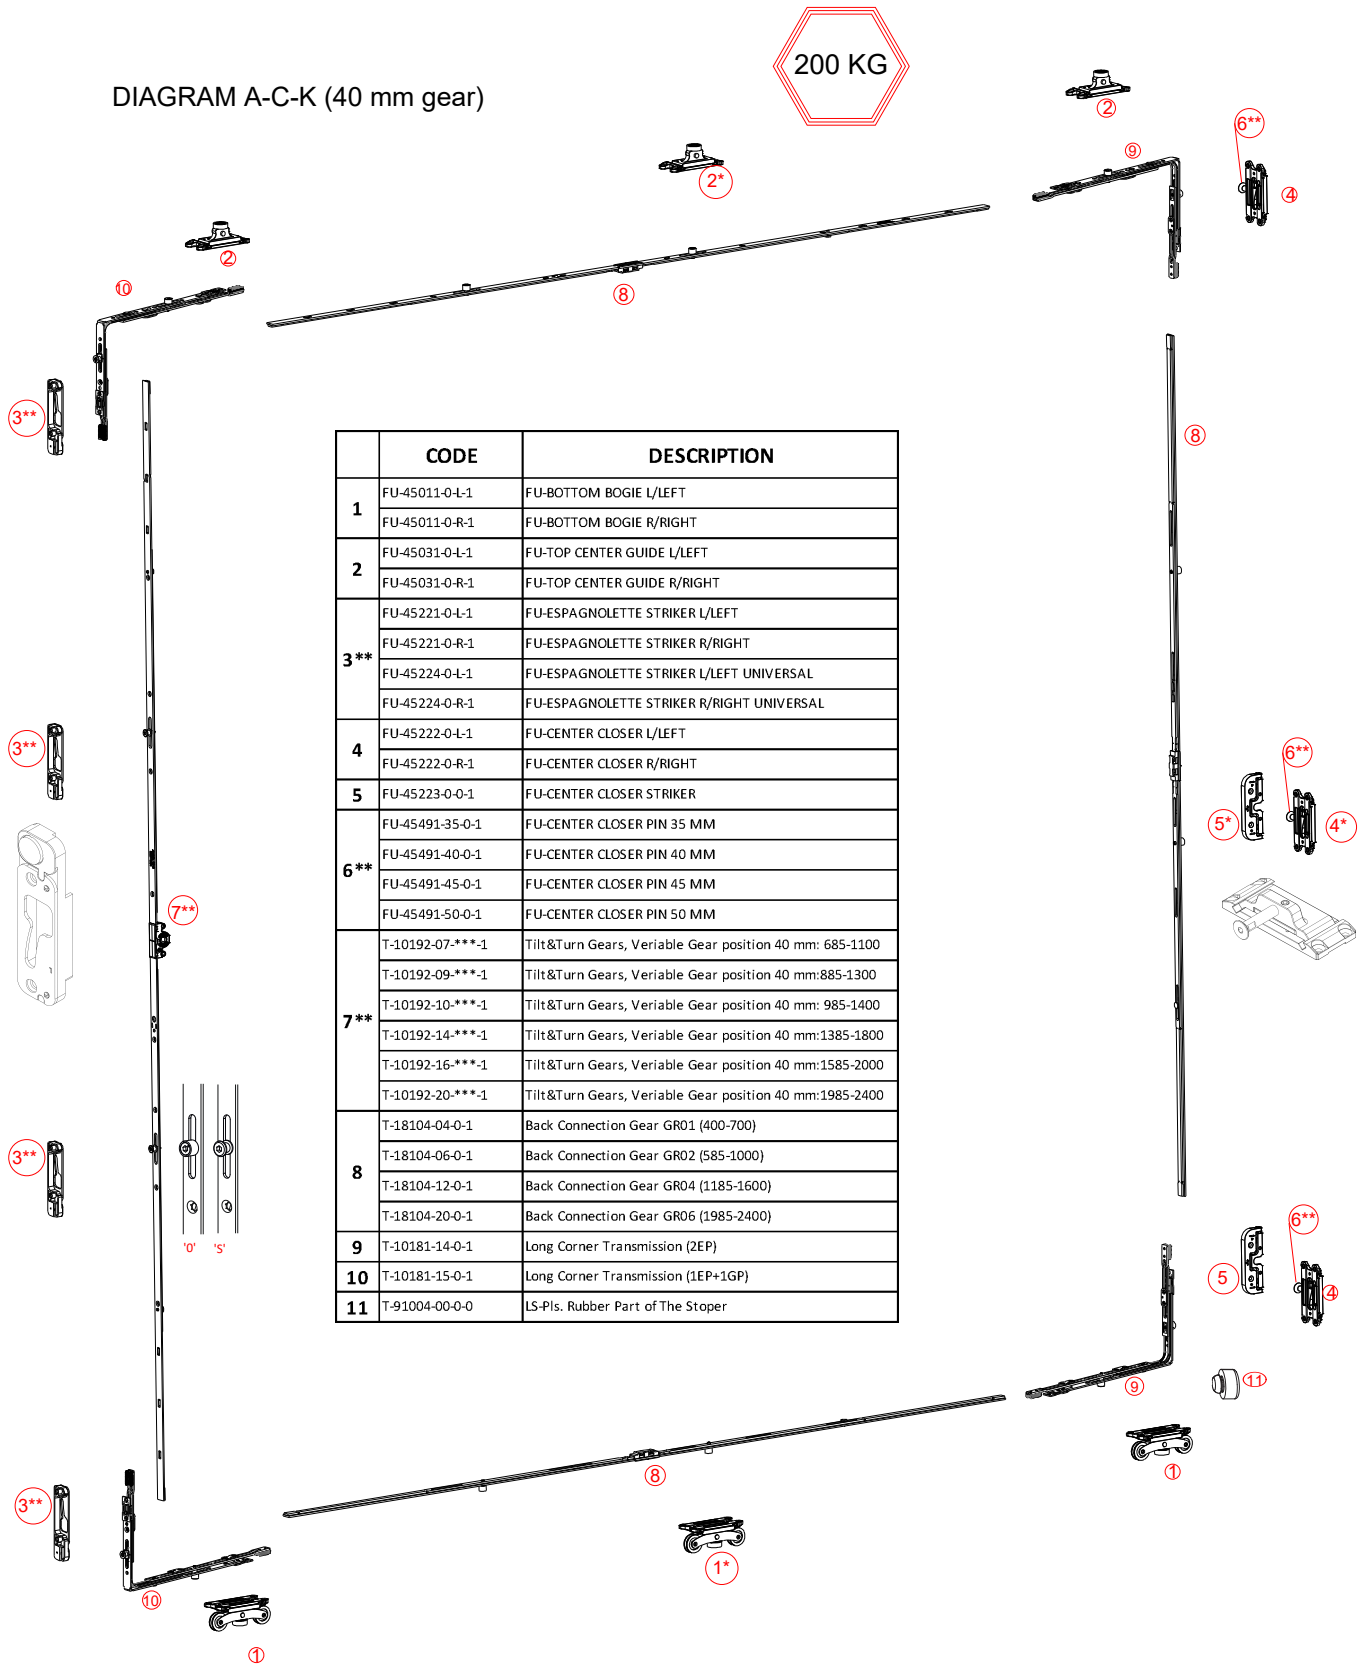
DIAGRAM A-C-K (40 mm gear)

200 KG

2

2*

2

9

6**

4

10

8

3**

8

| | CODE | DESCRIPTION |
|---|---|---|
| 1 | FU-45011-0-L-1 | FU-BOTTOM BOGIE L/LEFT |
| | FU-45011-0-R-1 | FU-BOTTOM BOGIE R/RIGHT |
| 2 | FU-45031-0-L-1 | FU-TOP CENTER GUIDE L/LEFT |
| | FU-45031-0-R-1 | FU-TOP CENTER GUIDE R/RIGHT |
| 3** | FU-45221-0-L-1 | FU-ESPAGNOLETTE STRIKER L/LEFT |
| | FU-45221-0-R-1 | FU-ESPAGNOLETTE STRIKER R/RIGHT |
| | FU-45224-0-L-1 | FU-ESPAGNOLETTE STRIKER L/LEFT UNIVERSAL |
| | FU-45224-0-R-1 | FU-ESPAGNOLETTE STRIKER R/RIGHT UNIVERSAL |
| 4 | FU-45222-0-L-1 | FU-CENTER CLOSER L/LEFT |
| | FU-45222-0-R-1 | FU-CENTER CLOSER R/RIGHT |
| 5 | FU-45223-0-0-1 | FU-CENTER CLOSER STRIKER |
| 6** | FU-45491-35-0-1 | FU-CENTER CLOSER PIN 35 MM |
| | FU-45491-40-0-1 | FU-CENTER CLOSER PIN 40 MM |
| | FU-45491-45-0-1 | FU-CENTER CLOSER PIN 45 MM |
| | FU-45491-50-0-1 | FU-CENTER CLOSER PIN 50 MM |
| 7** | T-10192-07-***-1 | Tilt&Turn Gears, Veriable Gear position 40 mm: 685-1100 |
| | T-10192-09-***-1 | Tilt&Turn Gears, Veriable Gear position 40 mm:885-1300 |
| | T-10192-10-***-1 | Tilt&Turn Gears, Veriable Gear position 40 mm: 985-1400 |
| | T-10192-14-***-1 | Tilt&Turn Gears, Veriable Gear position 40 mm:1385-1800 |
| | T-10192-16-***-1 | Tilt&Turn Gears, Veriable Gear position 40 mm:1585-2000 |
| | T-10192-20-***-1 | Tilt&Turn Gears, Veriable Gear position 40 mm:1985-2400 |
| 8 | T-18104-04-0-1 | Back Connection Gear GR01 (400-700) |
| | T-18104-06-0-1 | Back Connection Gear GR02 (585-1000) |
| | T-18104-12-0-1 | Back Connection Gear GR04 (1185-1600) |
| | T-18104-20-0-1 | Back Connection Gear GR06 (1985-2400) |
| 9 | T-10181-14-0-1 | Long Corner Transmission (2EP) |
| 10 | T-10181-15-0-1 | Long Corner Transmission (1EP+1GP) |
| 11 | T-91004-00-0-0 | LS-Pls. Rubber Part of The Stoper |

3**

6**

5*

4*

7**

3**

'0' 'S'

6**

5

4

9

11

3**

8

1

1*

10

1